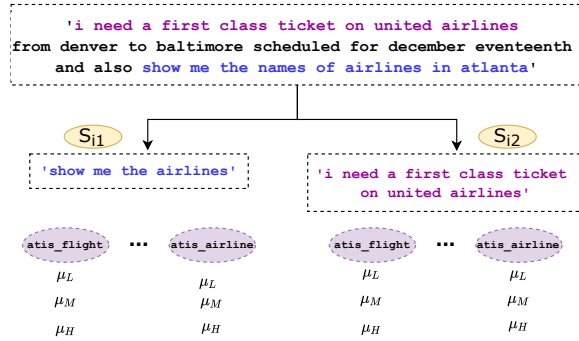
'i need a first class ticket on united airlines from denver to baltimore scheduled for december eventeenth and also show me the names of airlines in atlanta'

$S_{i1}$

'show me the airlines'

$S_{i2}$

'i need a first class ticket on united airlines'

atis_flight ··· atis_airline

$\mu_L$ $\mu_L$

$\mu_M$ $\mu_M$

$\mu_H$ $\mu_H$

atis_flight ··· atis_airline

$\mu_L$ $\mu_L$

$\mu_M$ $\mu_M$

$\mu_H$ $\mu_H$